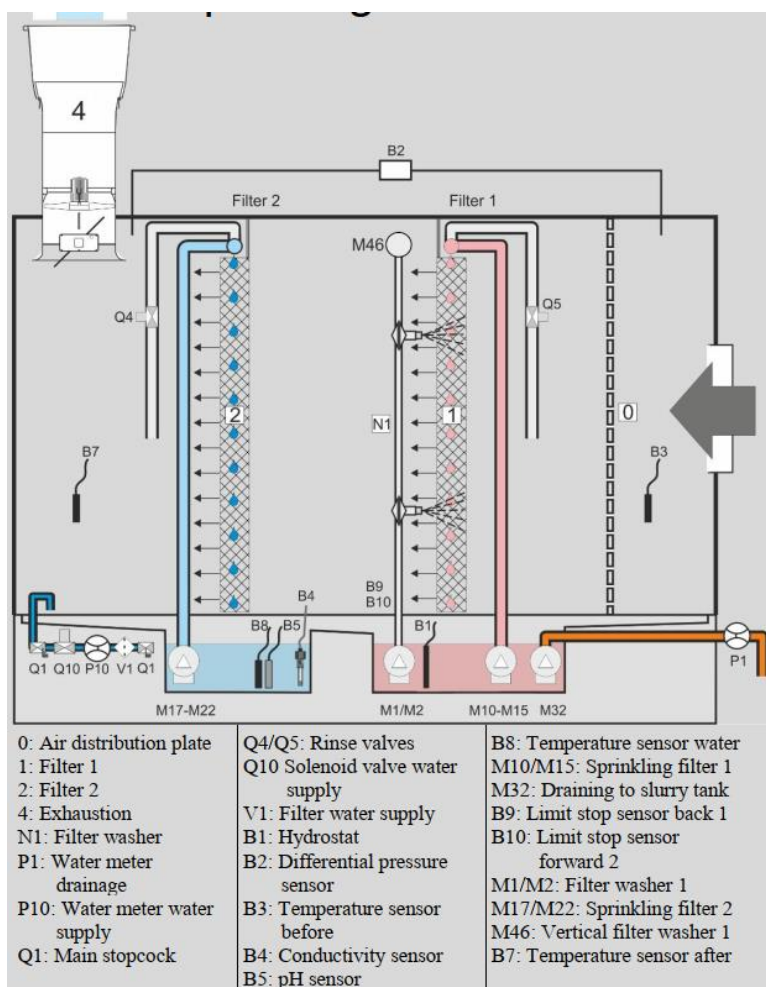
4

B2

Filter 2

Filter 1

M46

Q4

Q5

2

N1

1

0

B7

B3

B9
B10

B4

B8 B5

B1

Q1 Q10 P10 V1 Q1

P1

M17-M22

M1/M2

M10-M15 M32

| 0: Air distribution plate | Q4/Q5: Rinse valves | B8: Temperature sensor water |
|---|---|---|
| 1: Filter 1 | Q10 Solenoid valve water supply | M10/M15: Sprinkling filter 1 |
| 2: Filter 2 | | M32: Draining to slurry tank |
| 4: Exhaustion | V1: Filter water supply | B9: Limit stop sensor back 1 |
| N1: Filter washer | B1: Hydrostat | B10: Limit stop sensor forward 2 |
| P1: Water meter drainage | B2: Differential pressure sensor | M1/M2: Filter washer 1 |
| P10: Water meter water supply | B3: Temperature sensor before | M17/M22: Sprinkling filter 2 |
| Q1: Main stopcock | B4: Conductivity sensor | M46: Vertical filter washer 1 |
| | B5: pH sensor | B7: Temperature sensor after |